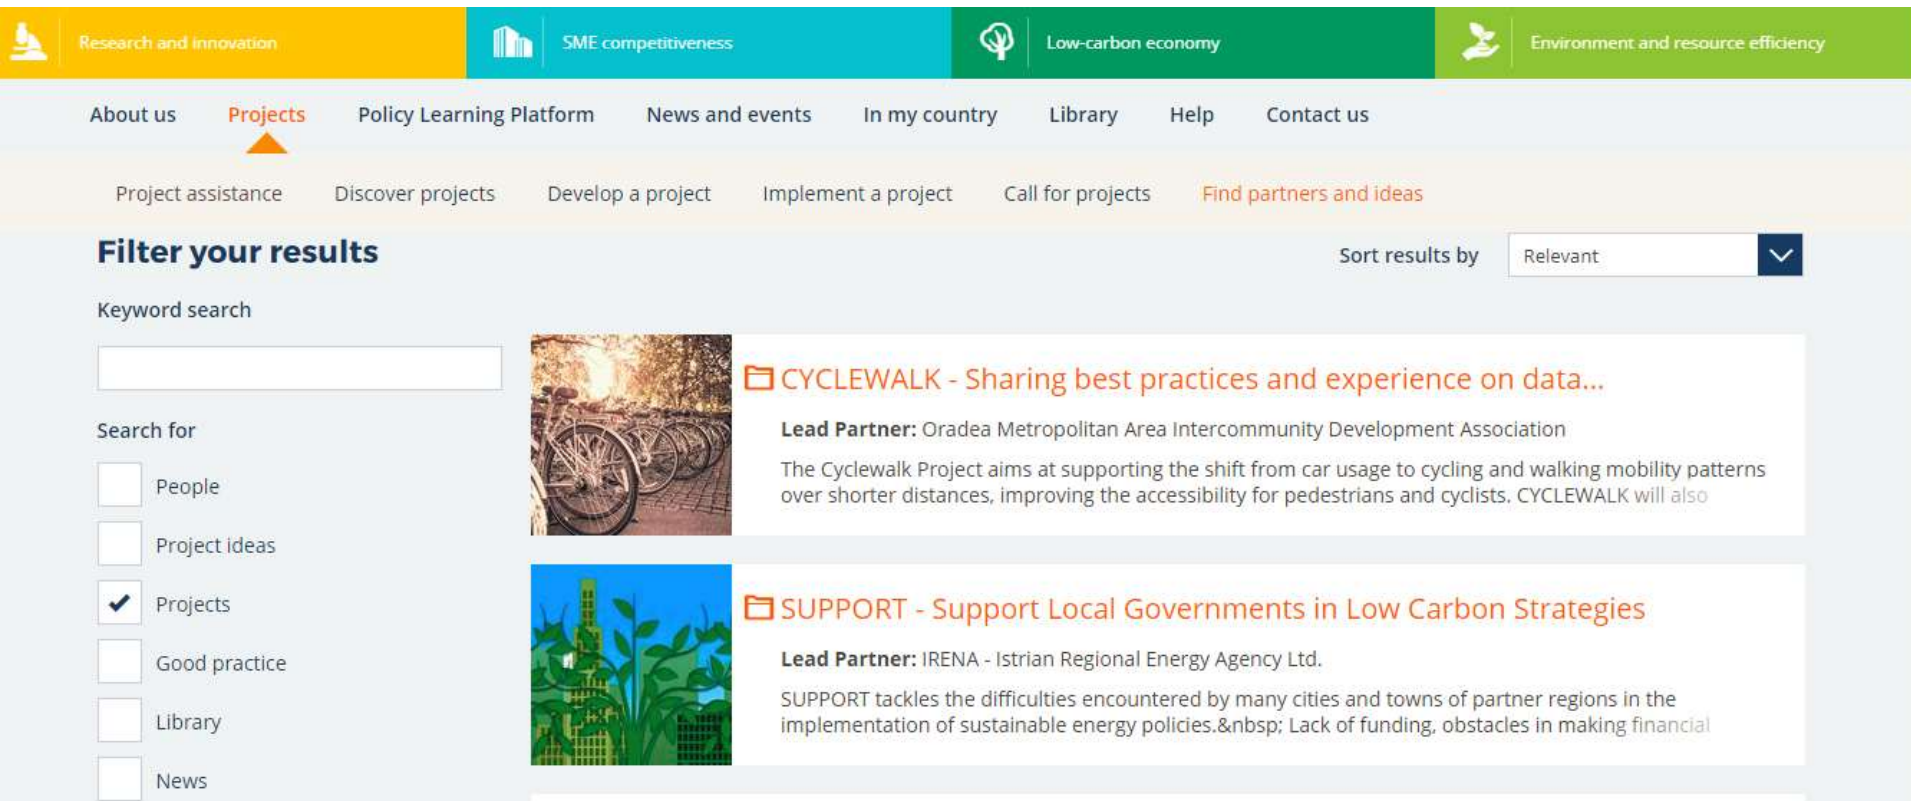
Research and innovation SME competitiveness Low-carbon economy Environment and resource efficiency

About us Projects Policy Learning Platform News and events In my country Library Help Contact us

Project assistance Discover projects Develop a project Implement a project Call for projects Find partners and ideas

Filter your results

Sort results by Relevant

Keyword search

Search for

People

Project ideas

Projects

Good practice

Library

News

CYCLEWALK - Sharing best practices and experience on data...

**Lead Partner:** Oradea Metropolitan Area Intercommunity Development Association

The Cyclewalk Project aims at supporting the shift from car usage to cycling and walking mobility patterns over shorter distances, improving the accessibility for pedestrians and cyclists. CYCLEWALK will also

SUPPORT - Support Local Governments in Low Carbon Strategies

**Lead Partner:** IRENA - Istrian Regional Energy Agency Ltd.

SUPPORT tackles the difficulties encountered by many cities and towns of partner regions in the implementation of sustainable energy policies.&nbsp; Lack of funding, obstacles in making financial